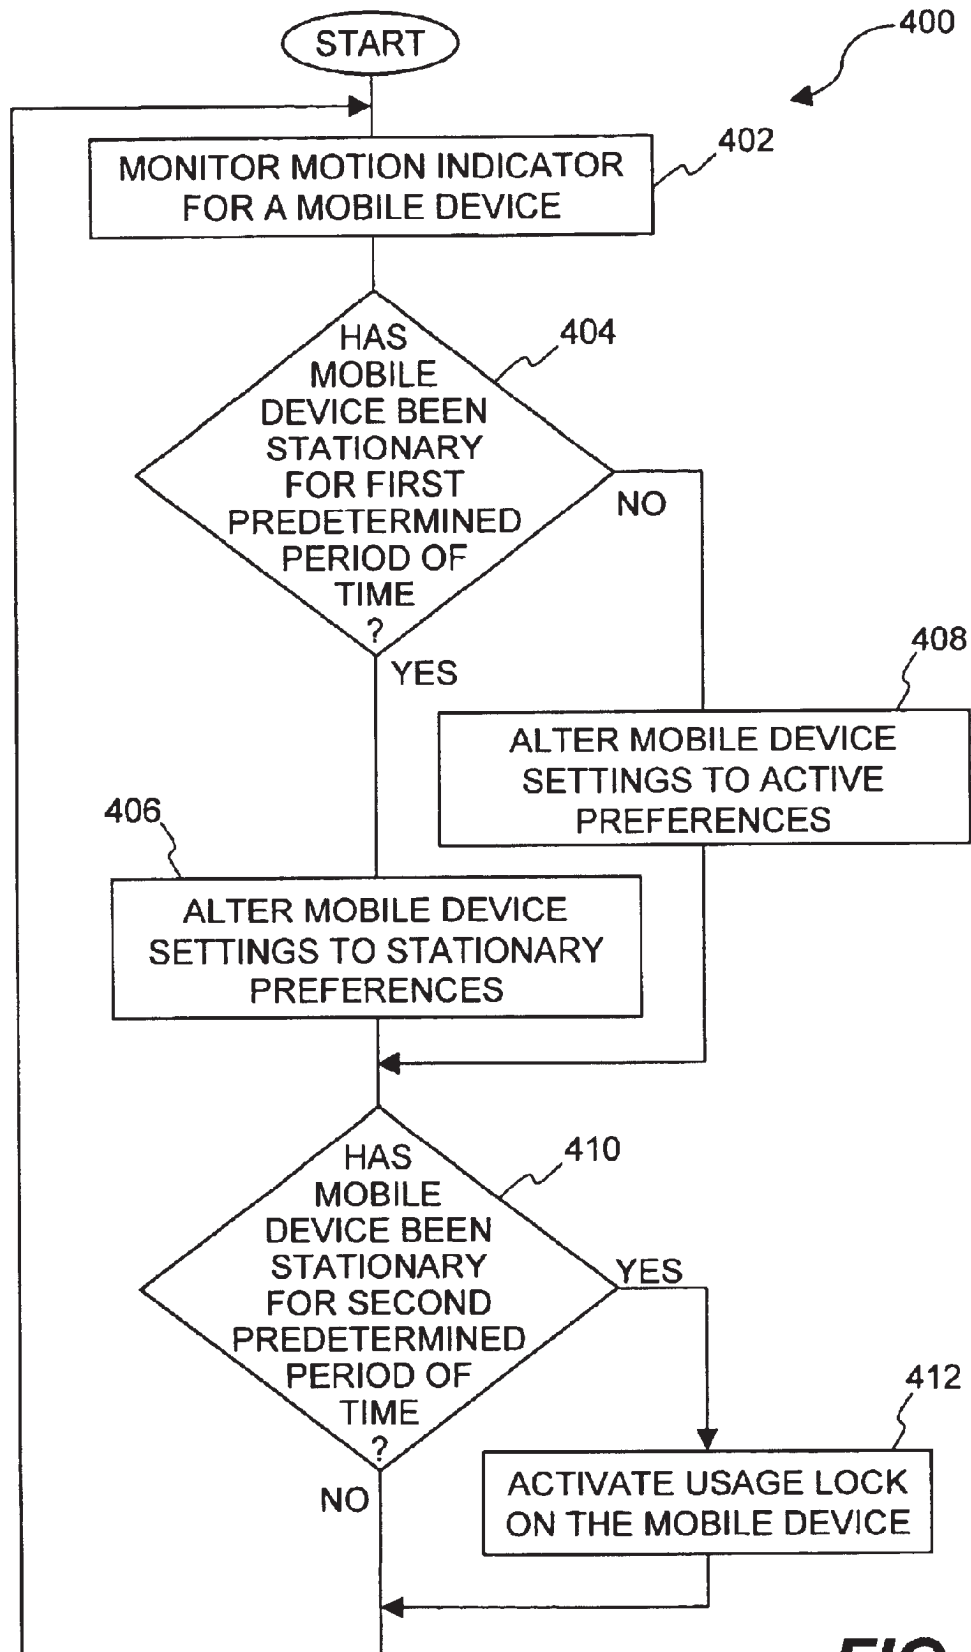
START

400

402

MONITOR MOTION INDICATOR FOR A MOBILE DEVICE

404

HAS MOBILE DEVICE BEEN STATIONARY FOR FIRST PREDETERMINED PERIOD OF TIME ?

NO

YES

408

ALTER MOBILE DEVICE SETTINGS TO ACTIVE PREFERENCES

406

ALTER MOBILE DEVICE SETTINGS TO STATIONARY PREFERENCES

410

HAS MOBILE DEVICE BEEN STATIONARY FOR SECOND PREDETERMINED PERIOD OF TIME ?

YES

412

NO

ACTIVATE USAGE LOCK ON THE MOBILE DEVICE

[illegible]